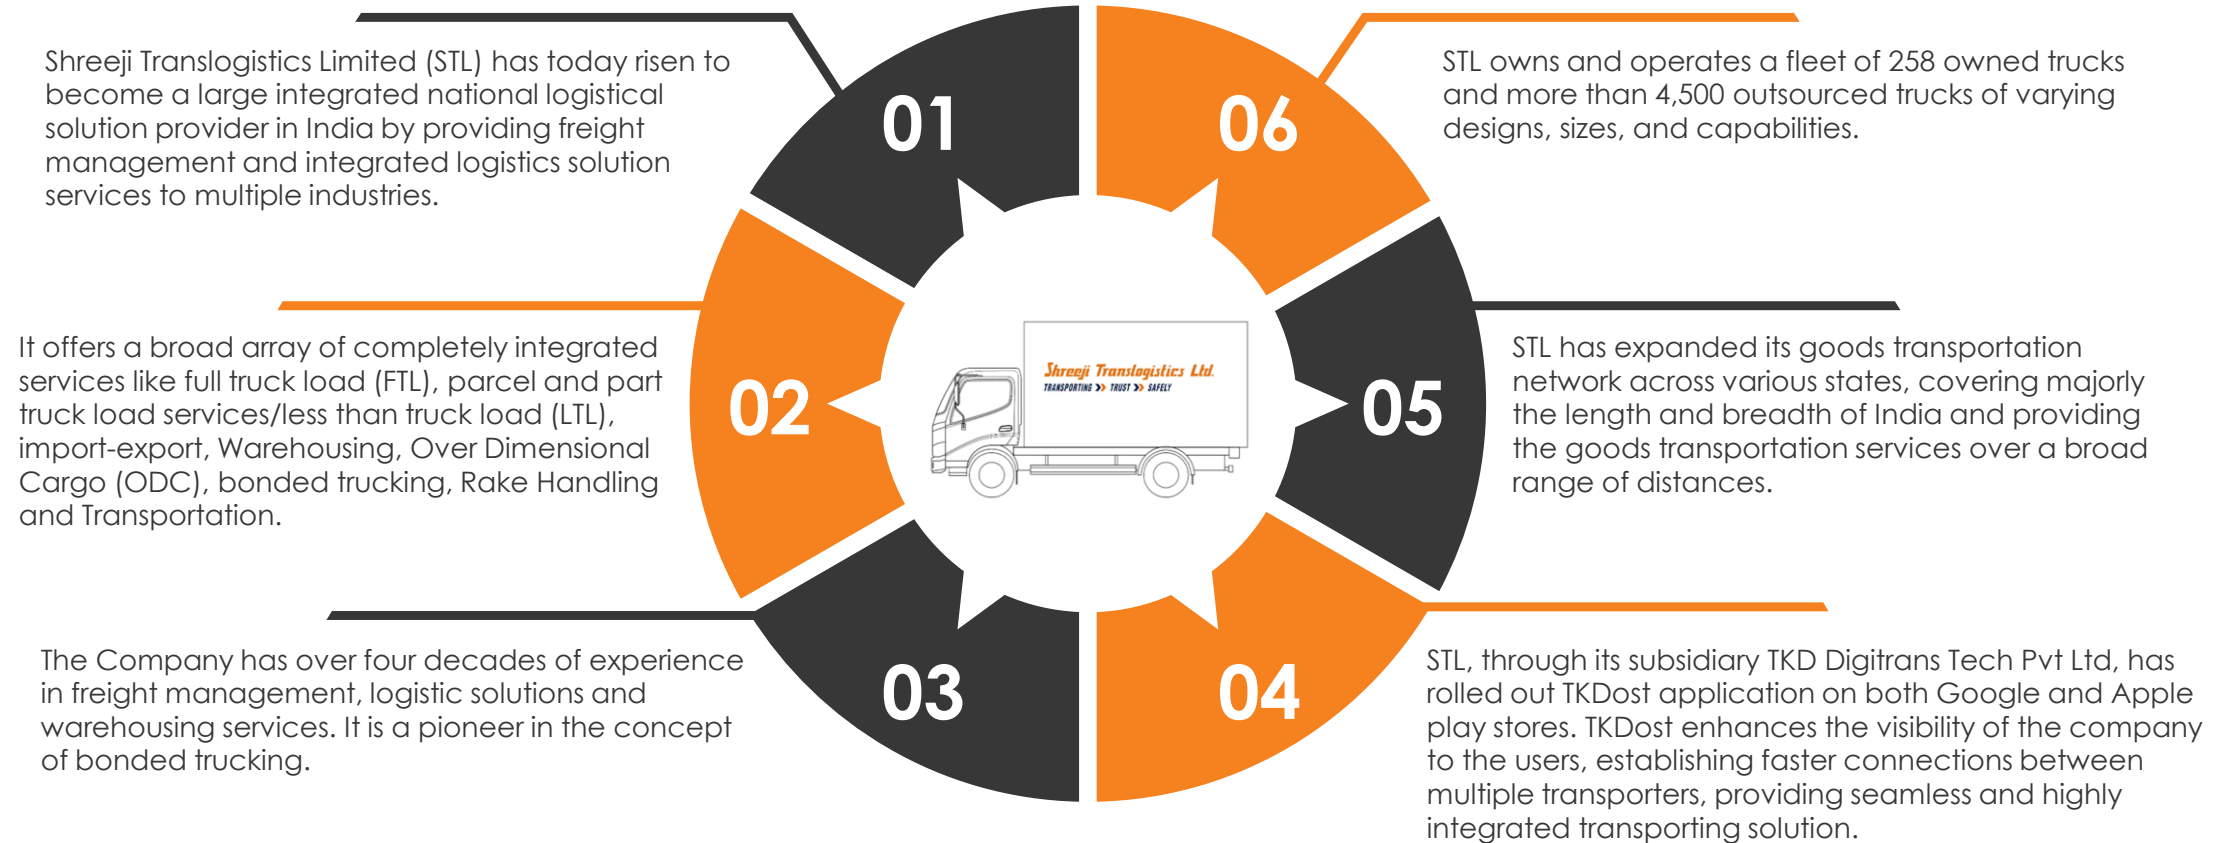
Shreeji Translogistics Limited (STL) has today risen to become a large integrated national logistical solution provider in India by providing freight management and integrated logistics solution services to multiple industries.

01

06

STL owns and operates a fleet of 258 owned trucks and more than 4,500 outsourced trucks of varying designs, sizes, and capabilities.

It offers a broad array of completely integrated services like full truck load (FTL), parcel and part truck load services/less than truck load (LTL), import-export, Warehousing, Over Dimensional Cargo (ODC), bonded trucking, Rake Handling and Transportation.

02

Shreeji Translogistics Ltd.
TRANSPORTING >> TRUST >> SAFELY

05

STL has expanded its goods transportation network across various states, covering majorly the length and breadth of India and providing the goods transportation services over a broad range of distances.

The Company has over four decades of experience in freight management, logistic solutions and warehousing services. It is a pioneer in the concept of bonded trucking.

03

04

STL, through its subsidiary TKD Digitrans Tech Pvt Ltd, has rolled out TKDost application on both Google and Apple play stores. TKDost enhances the visibility of the company to the users, establishing faster connections between multiple transporters, providing seamless and highly integrated transporting solution.